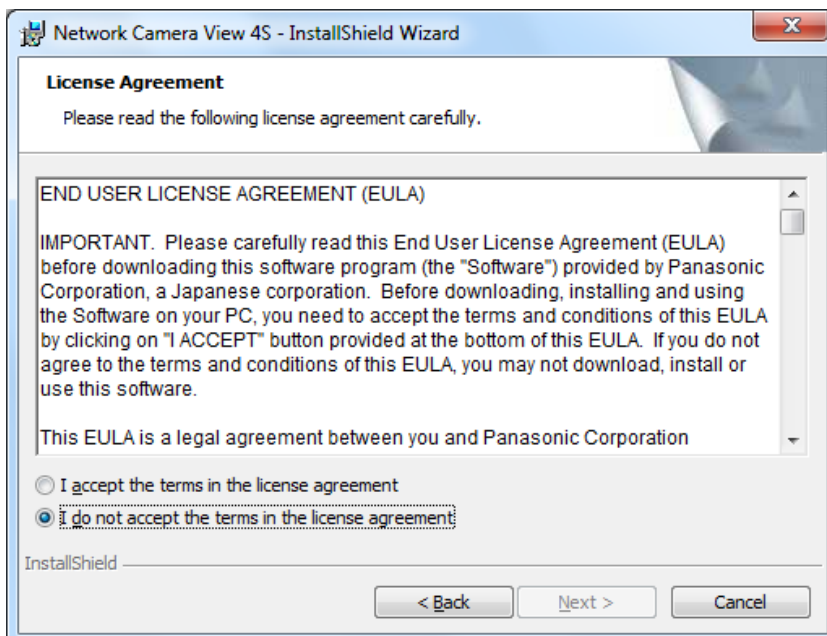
Network Camera View 4S - InstallShield Wizard

License Agreement

Please read the following license agreement carefully.

END USER LICENSE AGREEMENT (EULA)

IMPORTANT. Please carefully read this End User License Agreement (EULA) before downloading this software program (the "Software") provided by Panasonic Corporation, a Japanese corporation. Before downloading, installing and using the Software on your PC, you need to accept the terms and conditions of this EULA by clicking on "I ACCEPT" button provided at the bottom of this EULA. If you do not agree to the terms and conditions of this EULA, you may not download, install or use this software.

This EULA is a legal agreement between you and Panasonic Corporation

I accept the terms in the license agreement

I do not accept the terms in the license agreement

InstallShield

< Back

Next >

Cancel